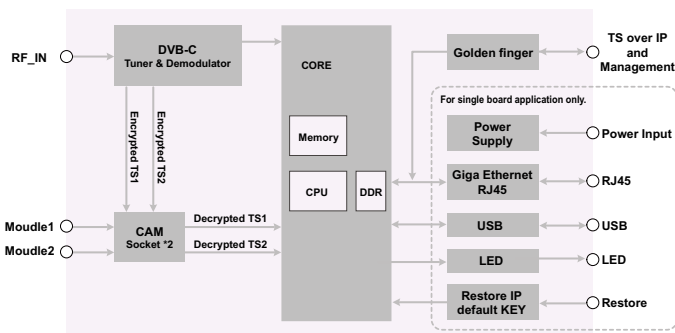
RF_IN

DVB-C
Tuner & Demodulator

Encrypted TS1

Encrypted TS2

Moudle1

Moudle2

CAM
Socket *2

Decrypted TS1

Decrypted TS2

CORE

Memory

CPU

DDR

Golden finger

TS over IP and Management

For single board application only.

Power Supply

Power Input

Giga Ethernet RJ45

RJ45

USB

USB

LED

LED

Restore IP default KEY

Restore